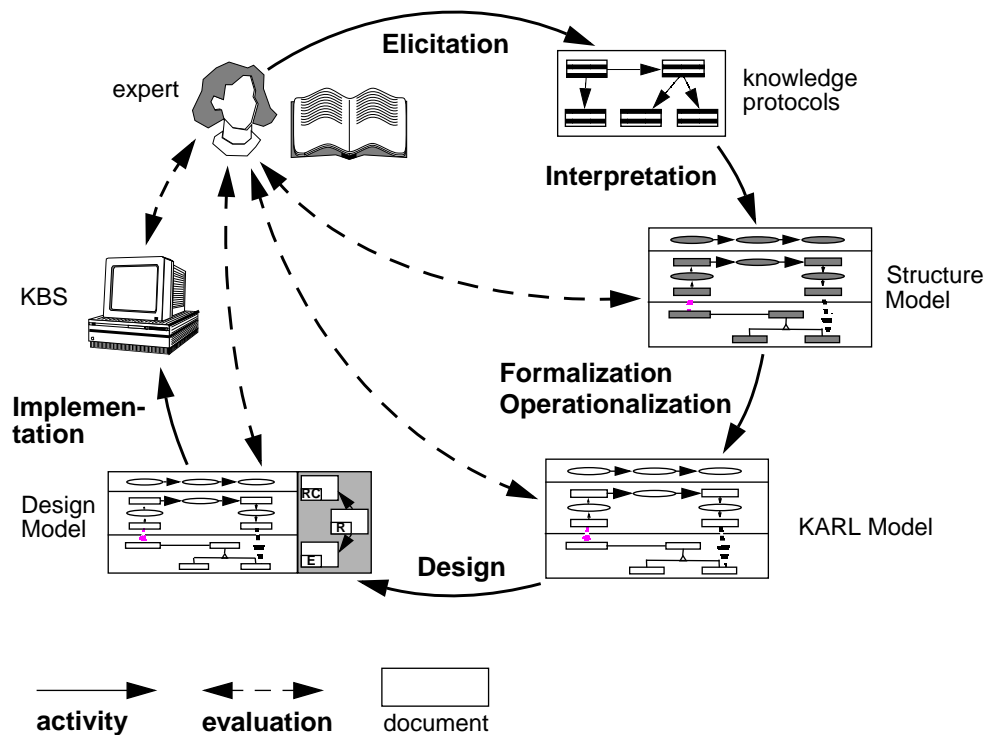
Elicitation

expert

knowledge protocols

Interpretation

Structure Model

KBS

Formalization
Operationalization

Implementation

Design Model

RC

R

E

KARL Model

Design

activity

evaluation

document